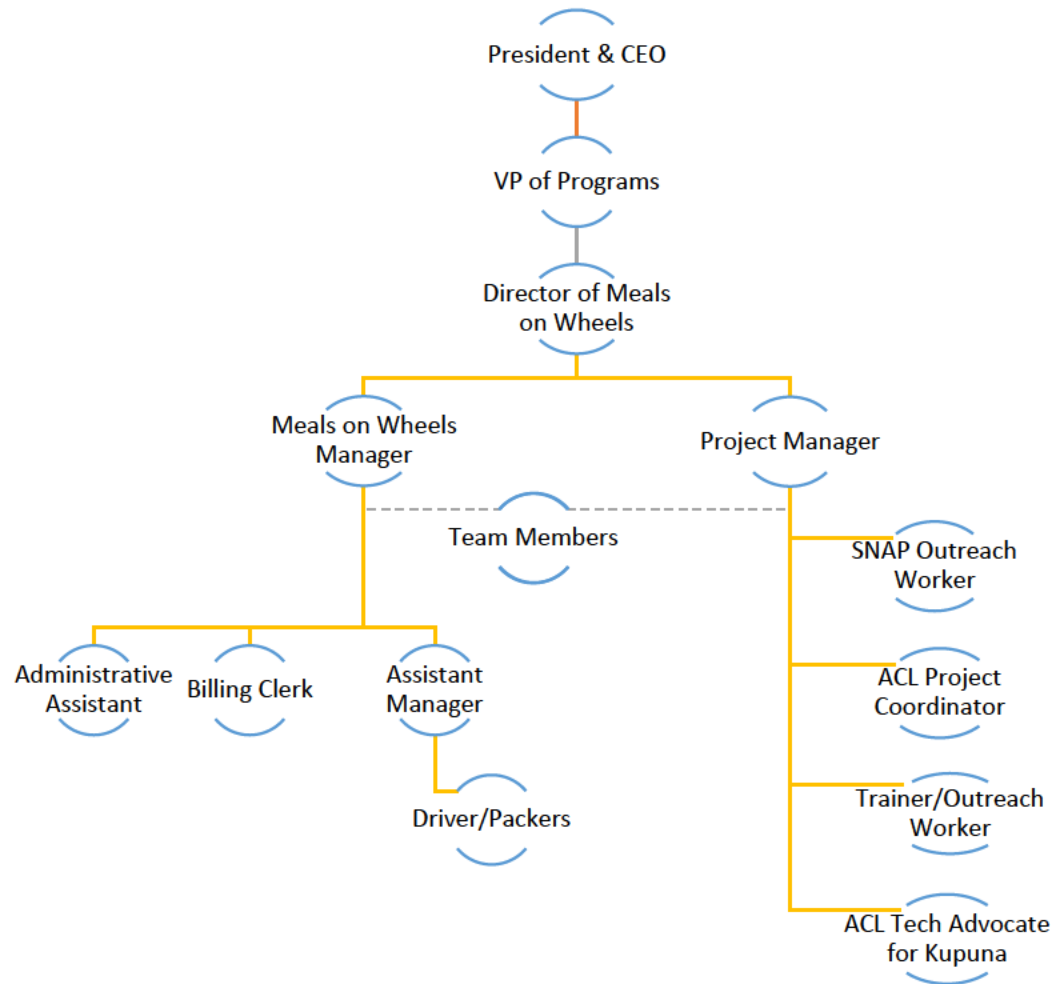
President & CEO

VP of Programs

Director of Meals on Wheels

Meals on Wheels Manager

Project Manager

Team Members

SNAP Outreach Worker

ACL Project Coordinator

Trainer/Outreach Worker

ACL Tech Advocate for Kupuna

Administrative Assistant

Billing Clerk

Assistant Manager

Driver/Packers